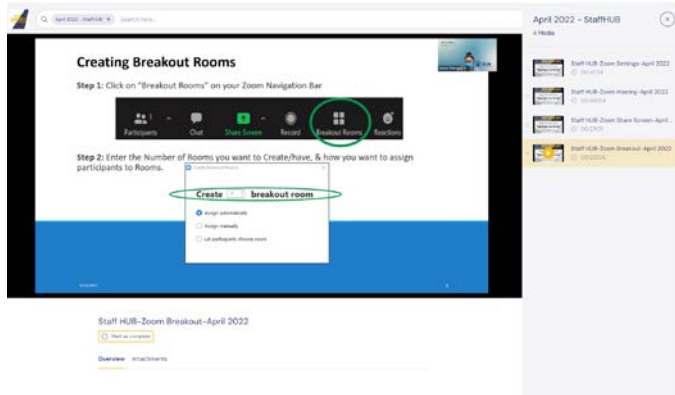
April 2022 - StaffHUB ×  Search here...

Creating Breakout Rooms

Step 1: Click on "Breakout Rooms" on your Zoom Navigation Bar

Participants  Chat  Share Screen  Record  Breakout Rooms  Reactions

Step 2: Enter the Number of Rooms you want to Create/have, & how you want to assign participants to Rooms.

Create Breakout Rooms

Create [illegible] breakout room

Assign automatically

Assign manually

Let participants choose room

Staff HUB-Zoom Breakout-April 2022

Mark as complete

Overview  Attachments

April 2022 - StaffHUB

4 Media

Staff HUB-Zoom Settings-April 2022
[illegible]

Staff HUB-Zoom Hosting-April 2022
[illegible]

Staff HUB-Zoom Share Screen-April...
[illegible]

Staff HUB-Zoom Breakout-April 2022
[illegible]